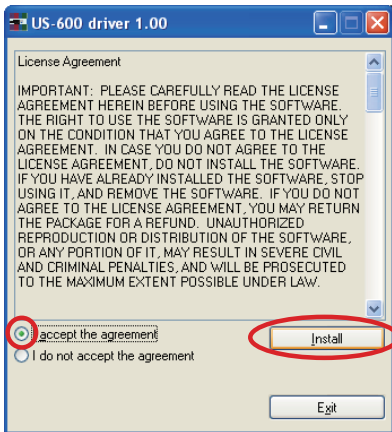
US-600 driver 1.00

License Agreement

IMPORTANT: PLEASE CAREFULLY READ THE LICENSE AGREEMENT HEREIN BEFORE USING THE SOFTWARE. THE RIGHT TO USE THE SOFTWARE IS GRANTED ONLY ON THE CONDITION THAT YOU AGREE TO THE LICENSE AGREEMENT. IN CASE YOU DO NOT AGREE TO THE LICENSE AGREEMENT, DO NOT INSTALL THE SOFTWARE. IF YOU HAVE ALREADY INSTALLED THE SOFTWARE, STOP USING IT, AND REMOVE THE SOFTWARE. IF YOU DO NOT AGREE TO THE LICENSE AGREEMENT, YOU MAY RETURN THE PACKAGE FOR A REFUND. UNAUTHORIZED REPRODUCTION OR DISTRIBUTION OF THE SOFTWARE, OR ANY PORTION OF IT, MAY RESULT IN SEVERE CIVIL AND CRIMINAL PENALTIES, AND WILL BE PROSECUTED TO THE MAXIMUM EXTENT POSSIBLE UNDER LAW.

I accept the agreement

I do not accept the agreement

Install

Exit